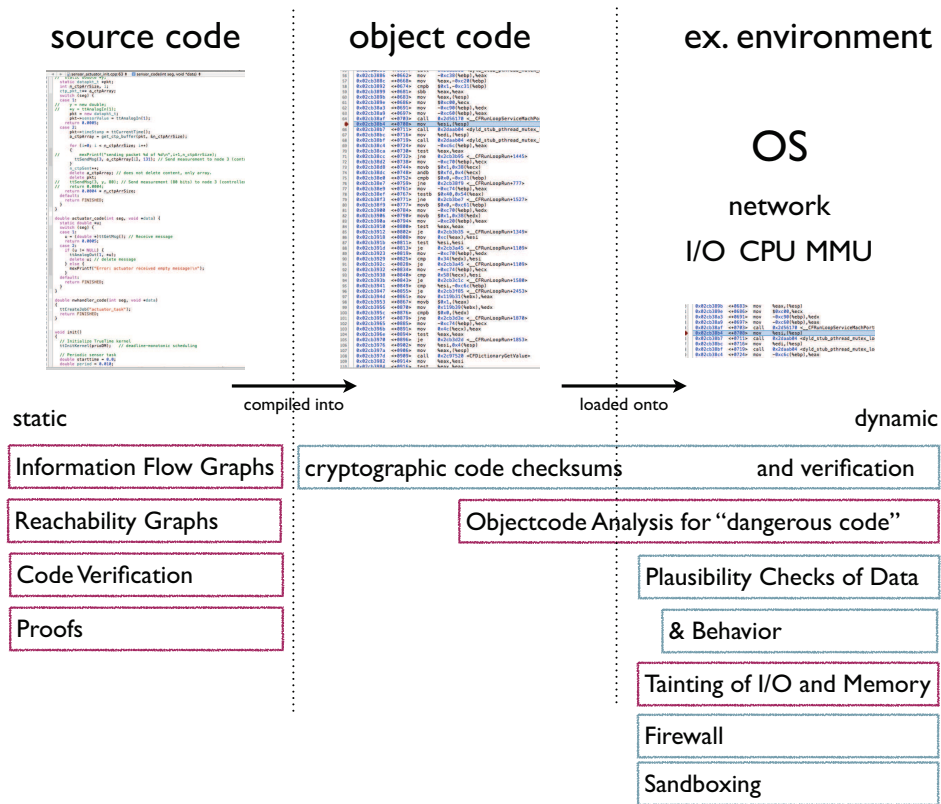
source code

object code

ex. environment

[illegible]

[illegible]

OS

network

I/O CPU MMU

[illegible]

compiled into

loaded onto

static

dynamic

Information Flow Graphs

cryptographic code checksums

and verification

Reachability Graphs

Objectcode Analysis for "dangerous code"

Code Verification

Plausibility Checks of Data

Proofs

& Behavior

Tainting of I/O and Memory

Firewall

Sandboxing